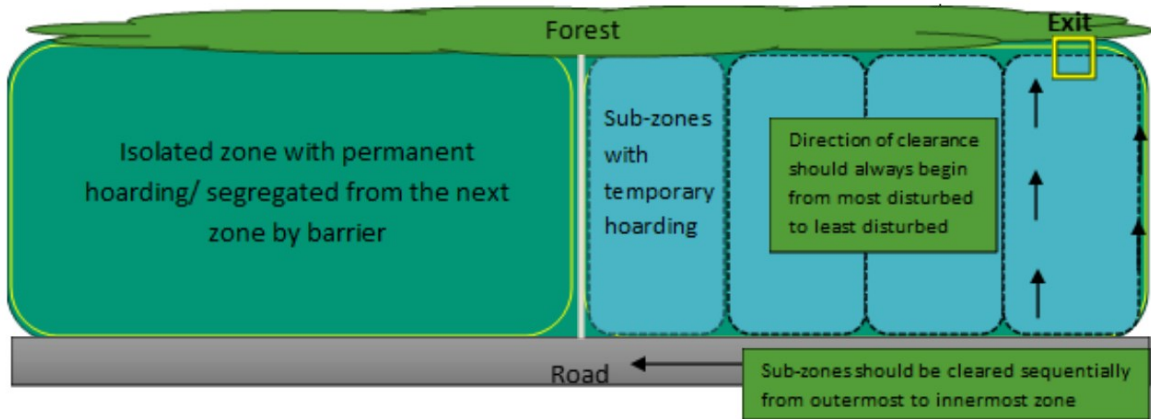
Forest

Exit

Isolated zone with permanent hoarding/ segregated from the next zone by barrier

Sub-zones with temporary hoarding

Direction of clearance should always begin from most disturbed to least disturbed

Road

Sub-zones should be cleared sequentially from outermost to innermost zone